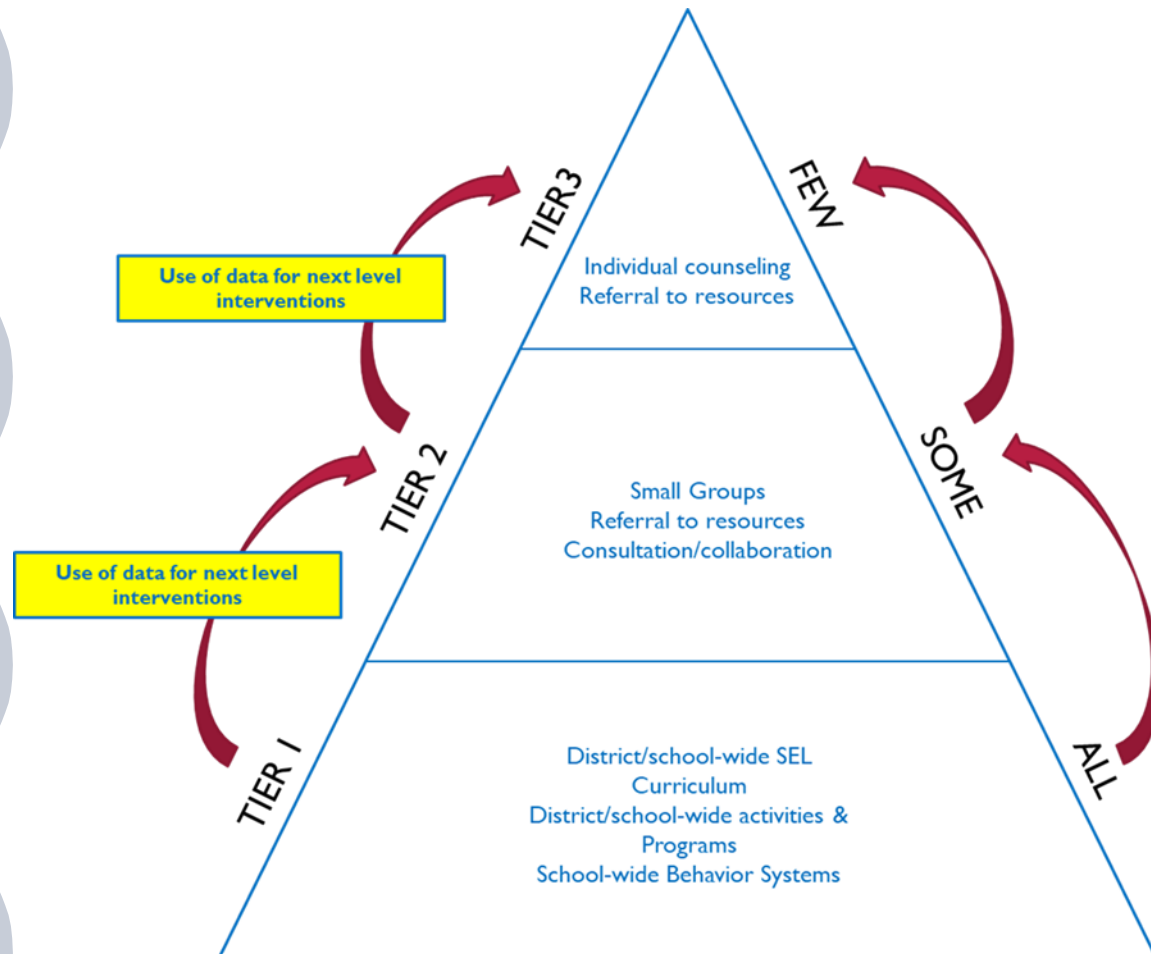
TIER3

FEW

Use of data for next level interventions

Individual counseling
Referral to resources

TIER 2

SOME

Small Groups
Referral to resources
Consultation/collaboration

Use of data for next level interventions

TIER I

ALL

District/school-wide SEL Curriculum
District/school-wide activities & Programs
School-wide Behavior Systems